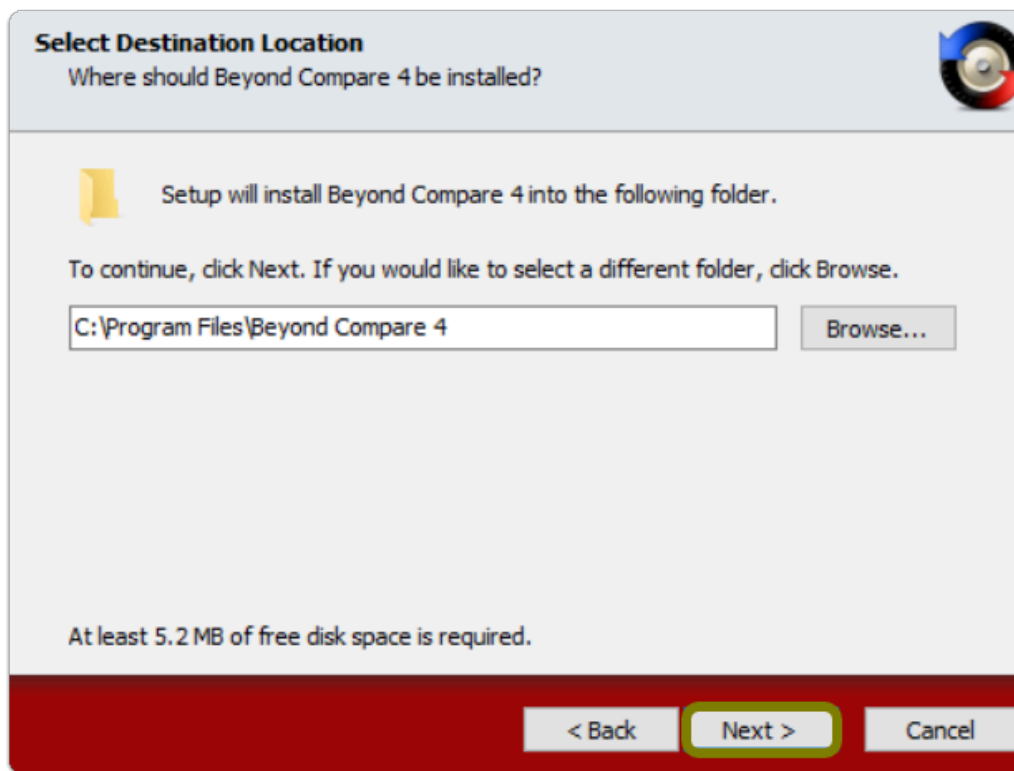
Select Destination Location
Where should Beyond Compare 4 be installed?

Setup will install Beyond Compare 4 into the following folder.

To continue, click Next. If you would like to select a different folder, click Browse.

C:\Program Files\Beyond Compare 4

Browse...

At least 5.2 MB of free disk space is required.

< Back

Next >

Cancel